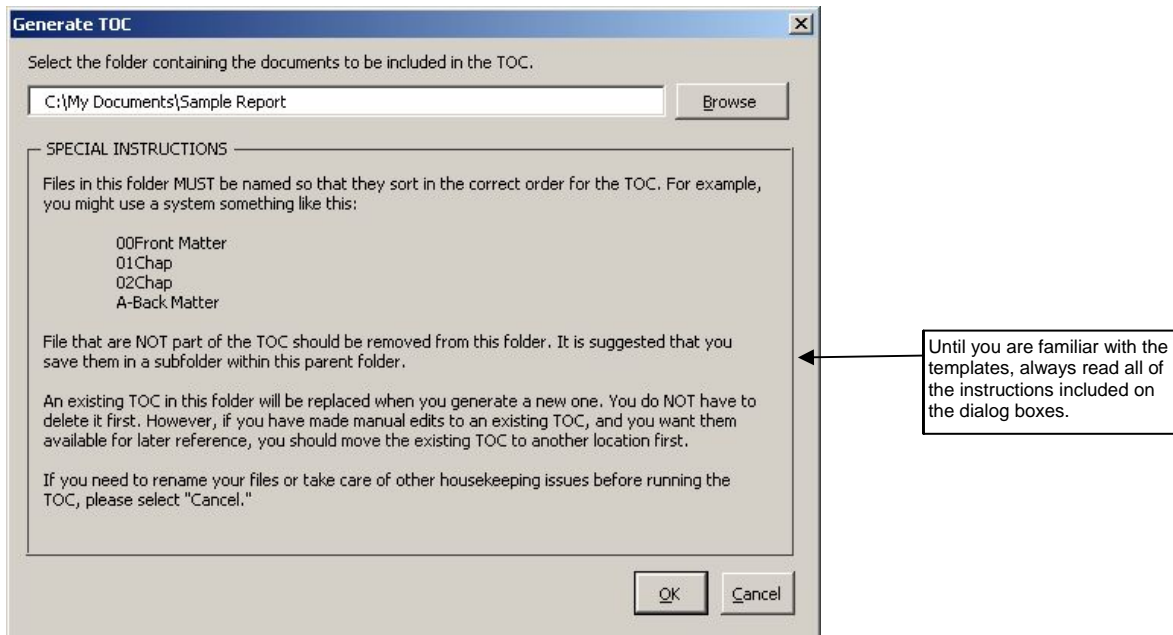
Generate TOC

Select the folder containing the documents to be included in the TOC.

C:\My Documents\Sample Report

Browse

SPECIAL INSTRUCTIONS

Files in this folder MUST be named so that they sort in the correct order for the TOC. For example, you might use a system something like this:

00Front Matter
01Chap
02Chap
A-Back Matter

File that are NOT part of the TOC should be removed from this folder. It is suggested that you save them in a subfolder within this parent folder.

An existing TOC in this folder will be replaced when you generate a new one. You do NOT have to delete it first. However, if you have made manual edits to an existing TOC, and you want them available for later reference, you should move the existing TOC to another location first.

If you need to rename your files or take care of other housekeeping issues before running the TOC, please select "Cancel."

OK

Cancel

Until you are familiar with the templates, always read all of the instructions included on the dialog boxes.